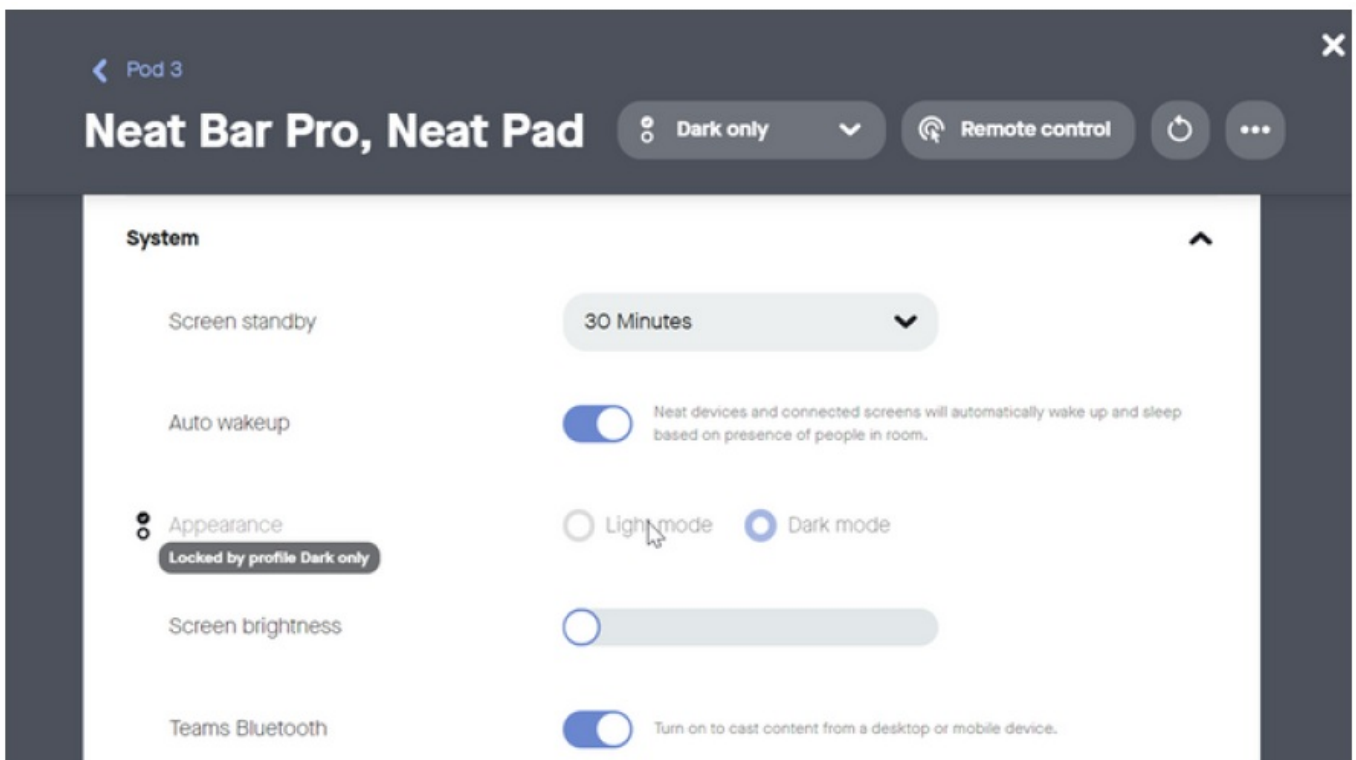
Pod 3

Neat Bar Pro, Neat Pad

Dark only

Remote control

System

Screen standby

30 Minutes

Auto wakeup

Neat devices and connected screens will automatically wake up and sleep based on presence of people in room.

Appearance

Locked by profile Dark only

Light mode

Dark mode

Screen brightness

Teams Bluetooth

Turn on to cast content from a desktop or mobile device.